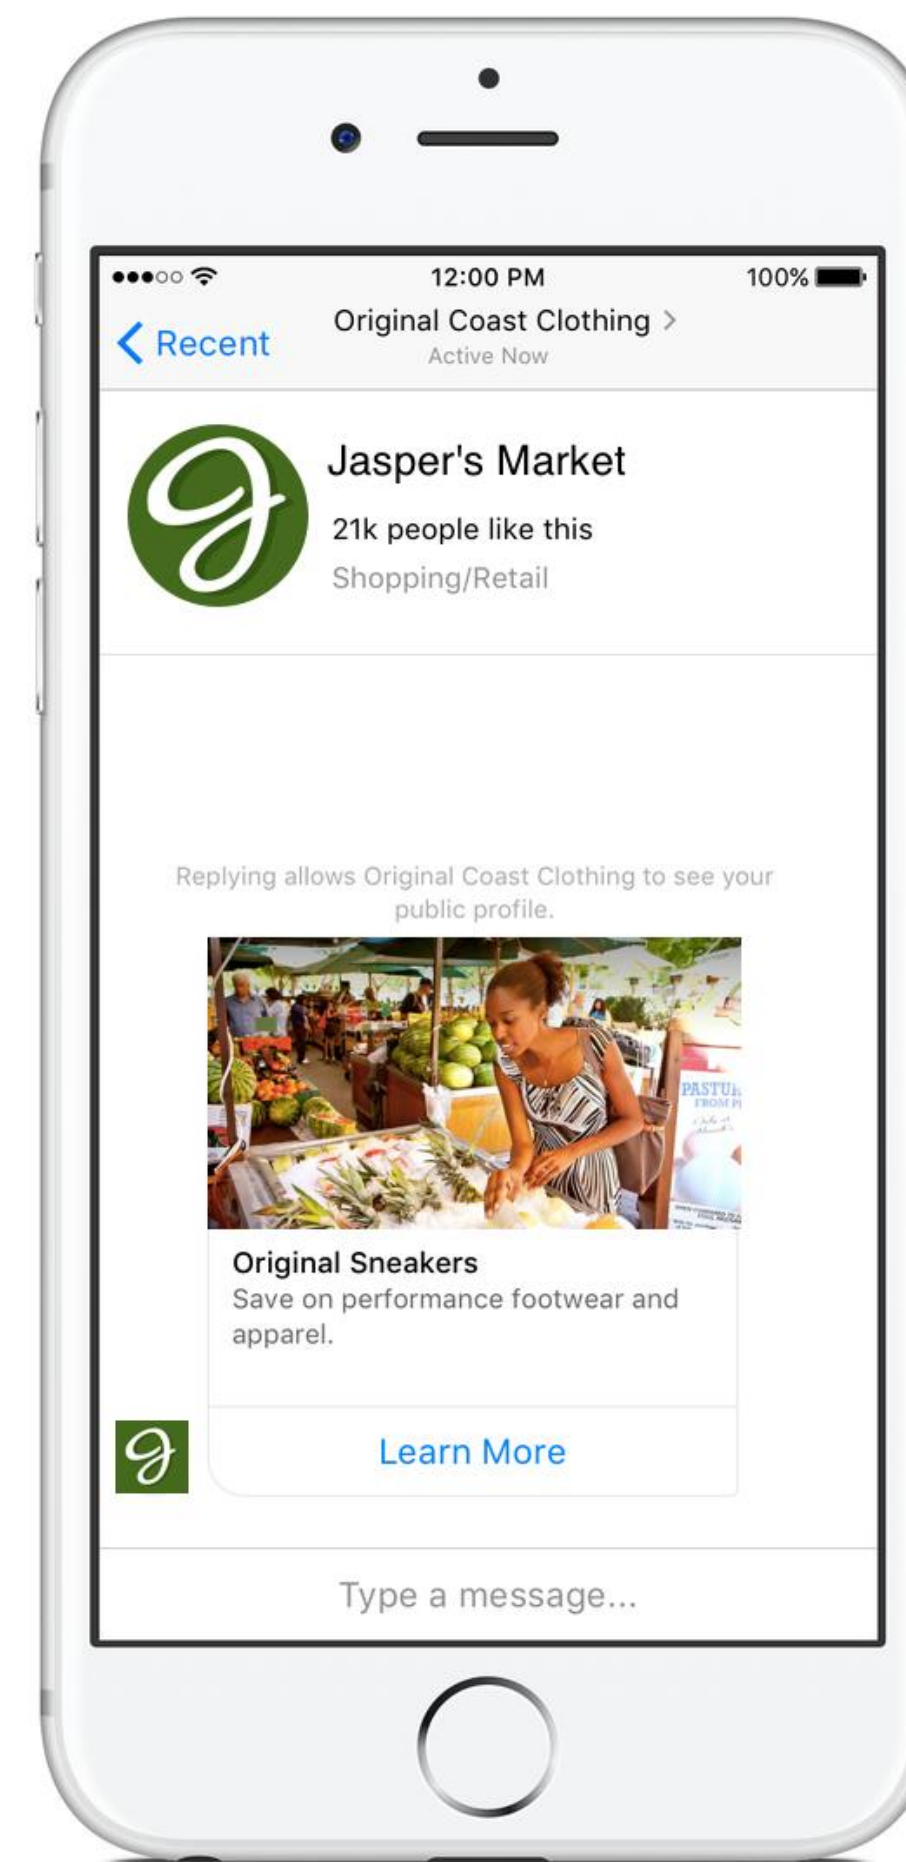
12:00 PM
100%

Recent
Original Coast Clothing >
Active Now

Jasper's Market
21k people like this
Shopping/Retail

Replying allows Original Coast Clothing to see your public profile.

PASTU
FROM P

Original Sneakers
Save on performance footwear and apparel.

Learn More

Type a message...